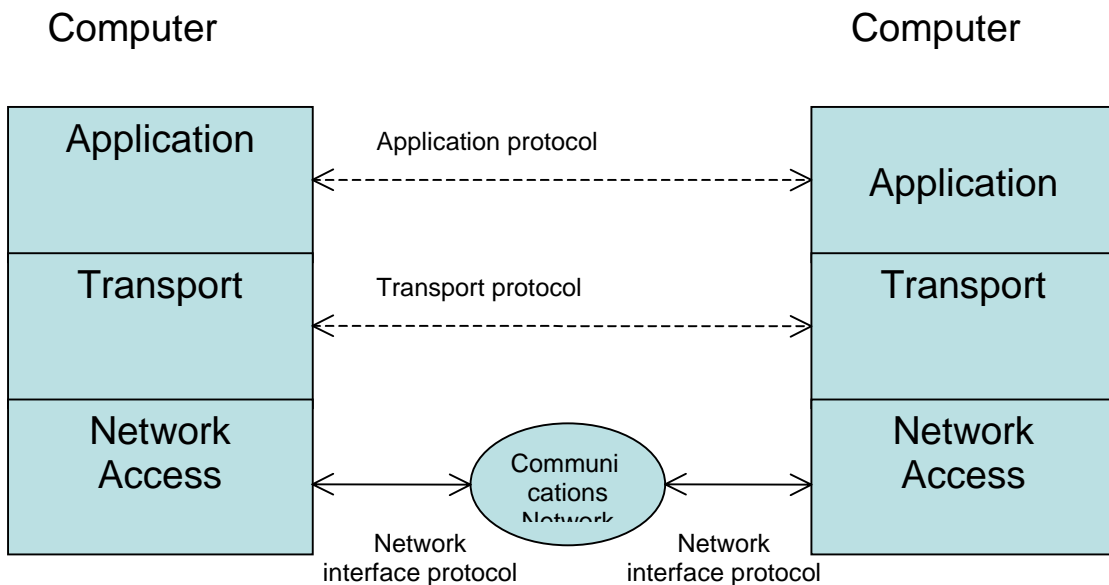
Computer

Computer

Application

Application protocol

Application

Transport

Transport protocol

Transport

Network Access

Communi cations Network

Network Access

Network interface protocol

Network interface protocol